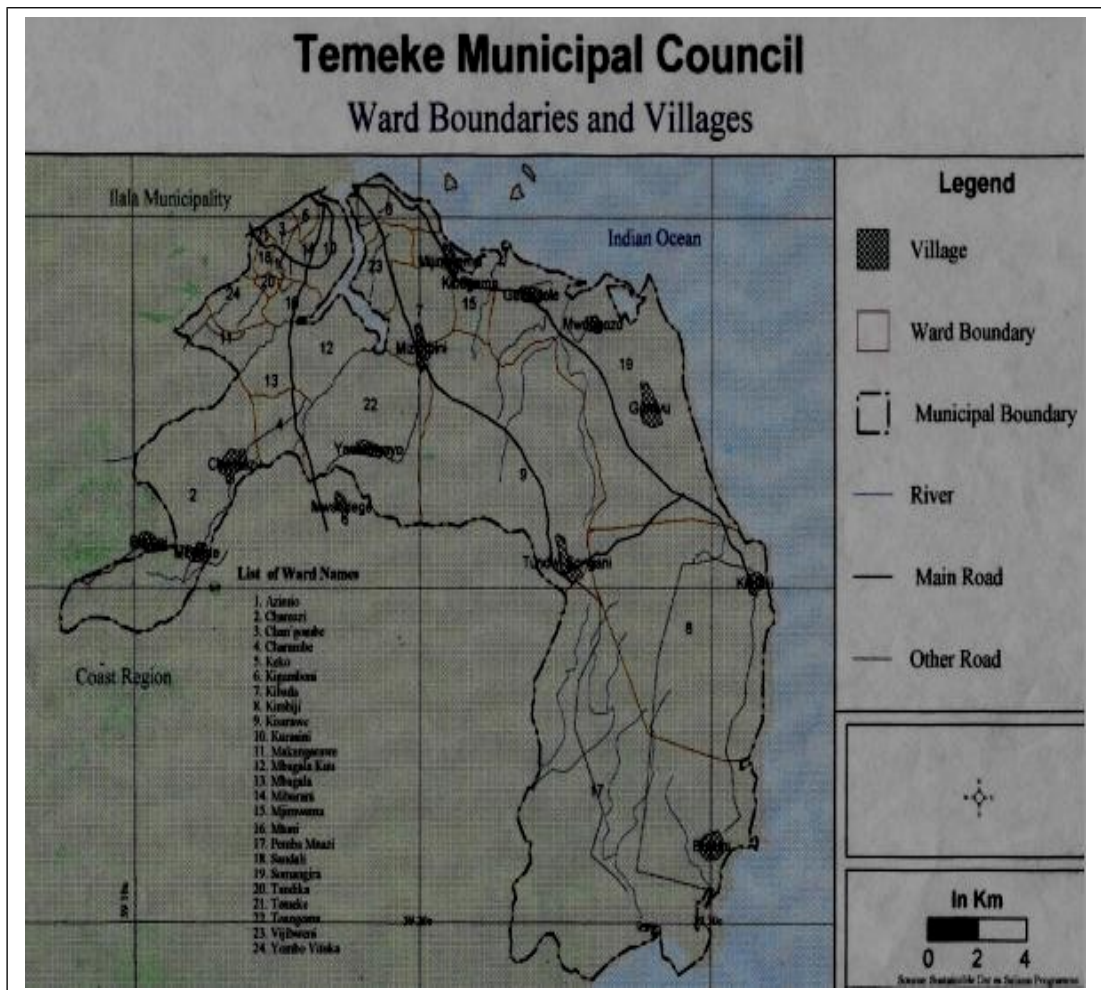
Temeke Municipal Council

Ward Boundaries and Villages

Ilala Municipality

Indian Ocean

Coast Region

Legend

Village

Ward Boundary

Municipal Boundary

River

Main Road

Other Road

In Km

0 2 4

Source: Sustainable Dar es Salaam Programme

List of Ward Names

1. Azimio
2. Charambe
3. Chang'ombe
4. Charambe
5. Keko
6. Kigamboni
7. Kibada
8. Kimbiji
9. Kisarawe
10. Kurasini
11. Makangarawe
12. Mbagala Kuu
13. Mbagala
14. Miburani
15. Mjimwema
16. Mtoni
17. Pemba Mnazi
18. Sandali
19. Somangira
20. Tandika
21. Temeke
22. Toangoma
23. Vijibweni
24. Yombo Vituka

1 2 3 4 5 6 7 8 9 10 11 12 13 15 16 17 18 19 20 22 23 24

Mjimwema

Kibugumo

Gezaulole

Mwasonga

Gomvu

Mbagala

Yombo

Chamazi

Mwanyenga

Mbande

Tundwi Songani

Kisiju

Buyuni

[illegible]